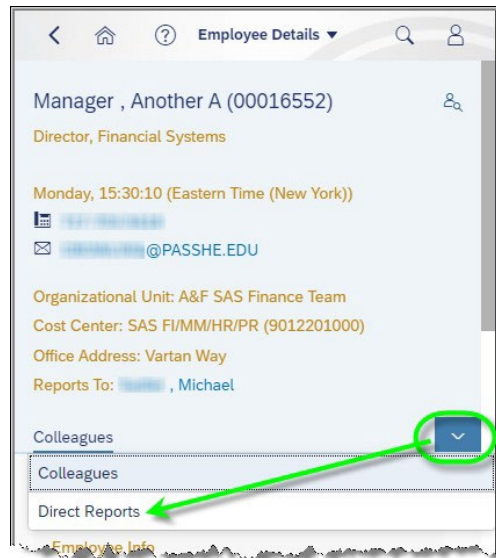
Employee Details ▾

Manager , Another A (00016552)

Director, Financial Systems

Monday, 15:30:10 (Eastern Time (New York))

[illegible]

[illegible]@PASSHE.EDU

Organizational Unit: A&F SAS Finance Team

Cost Center: SAS FI/MM/HR/PR (9012201000)

Office Address: Vartan Way

Reports To: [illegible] , Michael

Colleagues

Colleagues

Direct Reports

Employee Info